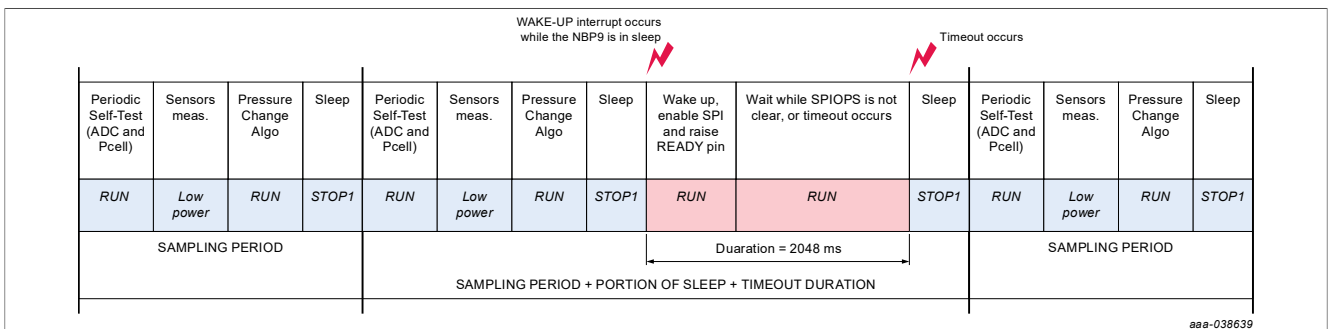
WAKE-UP interrupt occurs while the NBP9 is in sleep

Timeout occurs

| Periodic Self-Test (ADC and Pcell) | Sensors meas. | Pressure Change Algo | Sleep | Periodic Self-Test (ADC and Pcell) | Sensors meas. | Pressure Change Algo | Sleep | Wake up, enable SPI and raise READY pin | Wait while SPIOPS is not clear, or timeout occurs | Sleep | Periodic Self-Test (ADC and Pcell) | Sensors meas. | Pressure Change Algo | Sleep |
|---|---|---|---|---|---|---|---|---|---|---|---|---|---|---|
| *RUN* | *Low power* | *RUN* | *STOP1* | *RUN* | *Low power* | *RUN* | *STOP1* | *RUN* | *RUN* | *STOP1* | *RUN* | *Low power* | *RUN* | *STOP1* |

SAMPLING PERIOD

Duaration = 2048 ms

SAMPLING PERIOD

SAMPLING PERIOD + PORTION OF SLEEP + TIMEOUT DURATION

aaa-038639